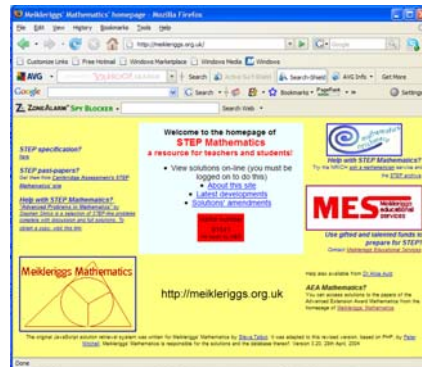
Meikleriggs' Mathematics' homepage - Mozilla Firefox

File Edit View History Bookmarks Tools Help

http://meikleriggs.org.uk/

Customize Links Free Hotmail Windows Marketplace Windows Media Windows

AVG Search Active Surf-Shield Search-Shield AVG Info Get More

Google Search Bookmarks PageRank Settings

ZoneAlarm Spy Blocker Search Web

STEP specification?
here

STEP past-papers?
Get them from Cambridge Assessment's STEP Mathematics' site

Help with STEP Mathematics?
"Advanced Problems in Mathematics" by Stephen Siklos is a selection of STEP-like problems complete with discussion and full solutions. To obtain a copy, visit this link

Welcome to the homepage of
STEP Mathematics
a resource for teachers and students!

View solutions on-line (you must be logged on to do this)
About this site
Latest developments
Solutions' amendments

Help with STEP Mathematics?
Try the NRICH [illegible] the STEP archive

MES Meikleriggs educational services

Use gifted and talented funds to prepare for STEP!
Contact Meikleriggs Educational Services

Meikleriggs Mathematics

http://meikleriggs.org.uk

Help also available from Dr Alice Auld

AEA Mathematics
You can access solutions to the papers of the Advanced Extension Award Mathematics from the homepage of Meikleriggs Mathematics

The original JavaScript solution retrieval system was written for Meikleriggs' Mathematics by Steve Talbot. It was adapted to this revised version, based on PHP, by Peter Kinnell. Meikleriggs' Mathematics is responsible for the solutions and the database thereof. Version 2.20, 20th April, 2004

Done